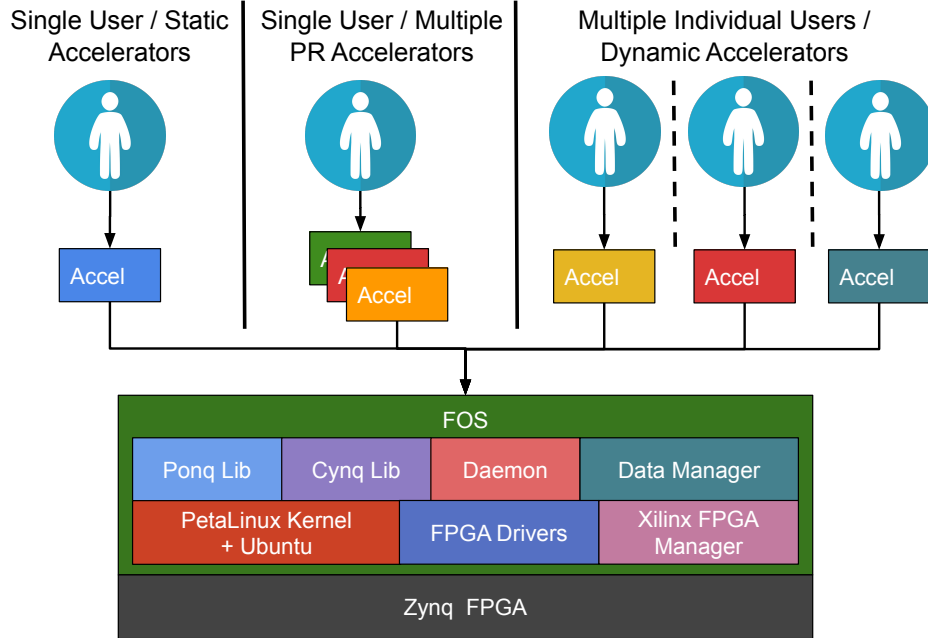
Single User / Static Accelerators

Single User / Multiple PR Accelerators

Multiple Individual Users / Dynamic Accelerators

Accel

Accel

Accel

Accel

FOS

Ponq Lib

Cynq Lib

Daemon

Data Manager

PetaLinux Kernel + Ubuntu

FPGA Drivers

Xilinx FPGA Manager

Zynq FPGA